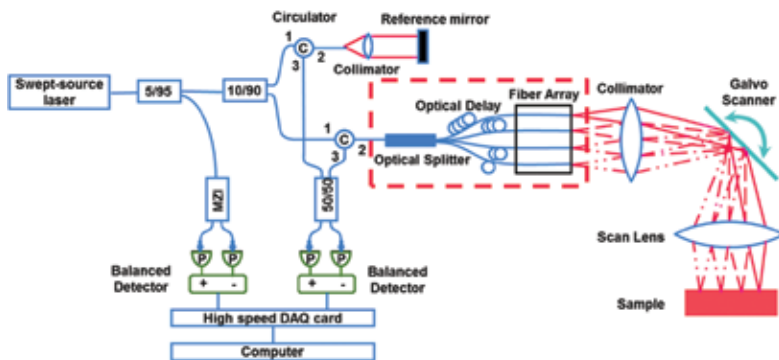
Circulator
Reference mirror
1
C
2
3
Collimator
Swept-source laser
5/95
10/90
1
C
2
3
Optical Delay
Fiber Array
Collimator
Galvo Scanner
Optical Splitter
MZI
50/50
P
P
P
P
Balanced Detector
+
-
+
-
Balanced Detector
Scan Lens
Sample
High speed DAQ card
Computer